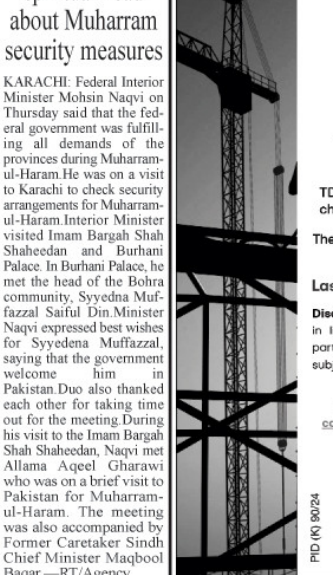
about Muharram security measures

KARACHI: Federal Interior Minister Mohsin Naqvi on Thursday said that the federal government was fulfilling all demands of the provinces during Muharram-ul-Haram.He was on a visit to Karachi to check security arrangements for Muharram-ul-Haram.Interior Minister visited Imam Bargah Shah Shaheedan and Burhani Palace. In Burhani Palace, he met the head of the Bohra community, Syyedna Muffazzal Saiful Din.Minister Naqvi expressed best wishes for Syyedena Muffazzal, saying that the government welcome him in Pakistan.Duo also thanked each other for taking time out for the meeting.During his visit to the Imam Bargah Shah Shaheedan, Naqvi met Allama Aqeel Gharawi who was on a brief visit to Pakistan for Muharram-ul-Haram. The meeting was also accompanied by Former Caretaker Sindh Chief Minister Maqbool Baqar.—RT/Agency

TD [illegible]
ch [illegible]

The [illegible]

Las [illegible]

Disc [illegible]
in I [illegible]
part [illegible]
subj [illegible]

co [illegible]

PID (K) 90/24